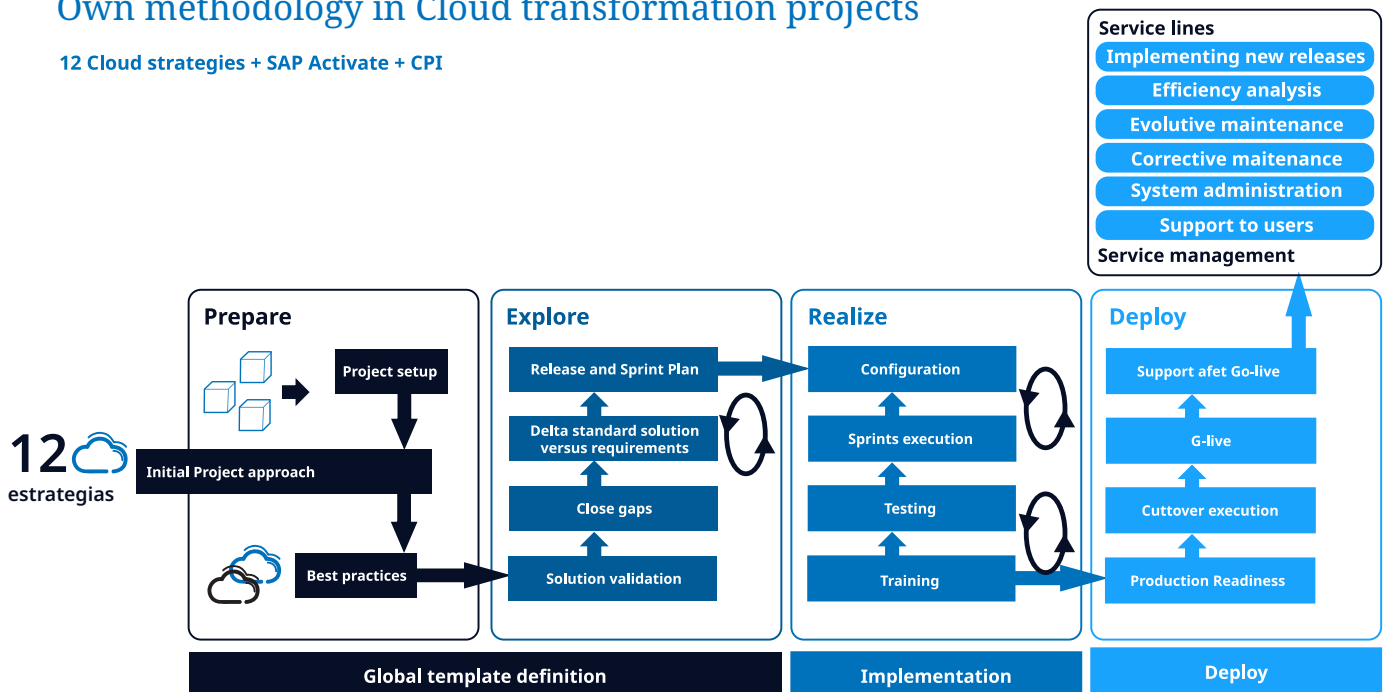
Own methodology in Cloud transformation projects

12 Cloud strategies + SAP Activate + CPI

Service lines
Implementing new releases
Efficiency analysis
Evolutive maintenance
Corrective maitenance
System administration
Support to users
Service management

12
estrategias

Prepare
Project setup
Initial Project approach
Best practices

Explore
Release and Sprint Plan
Delta standard solution versus requirements
Close gaps
Solution validation

Realize
Configuration
Sprints execution
Testing
Training

Deploy
Support afet Go-live
G-live
Cuttover execution
Production Readiness

Global template definition
Implementation
Deploy